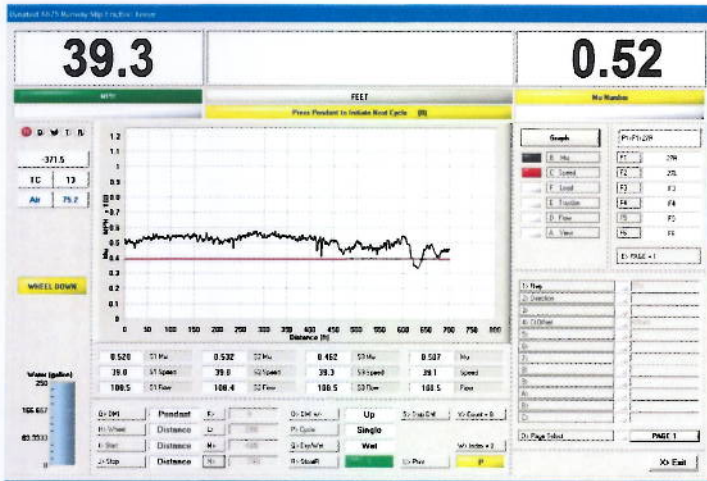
Dynatest 6875 Runway Mu Friction Tester

39.3

0.52

MPH

FEET

Mu Number

Press Pendant to Initiate Next Cycle (B)

D W T R

-371.5

1C 13

Air 75.2

WHEEL DOWN

Water (gallon)
250
166.667
83.3333
0

Graph

B. Mu
C. Speed
F. Load
E. Traction
D. Flow
A. View

P1-P1-2R

F1 2R
F2 2R
F3 F3
F4 F4
F5 F5
F6 F6

E> PAGE + 1

1.2
1.1
1
0.9
0.8
0.7
0.6
0.5
0.4
0.3
0.2
0.1
0

MPH - Mu

0 50 100 150 200 250 300 350 400 450 500 550 600 650 700 750 800
Distance (ft)

1> Rwy
2> Direction
3>
4> C) Offset
5>
6>
7>
8>
9>
A>
B>
C>

D> Page Select

PAGE 1

| 0.520 | S1 Mu | 0.532 | S2 Mu | 0.462 | S3 Mu | 0.507 | Mu |
|---|---|---|---|---|---|---|---|
| 39.0 | S1 Speed | 39.8 | S2 Speed | 39.3 | S3 Speed | 39.1 | Speed |
| 100.5 | S1 Flow | 100.4 | S2 Flow | 100.5 | S3 Flow | 100.5 | Flow |

G> DMI
H> Wheel
I> Start
J> Stop

Pendant
Distance
Distance
Distance

K>
L>
M>
N>

O> DMI +/-
P> Cycle
Q> Dry/Wet
R> StartR

Up
Single
Wet

S> Trig Dif
U> Prev

V> Count + 0
W> Index + 2

X> Exit